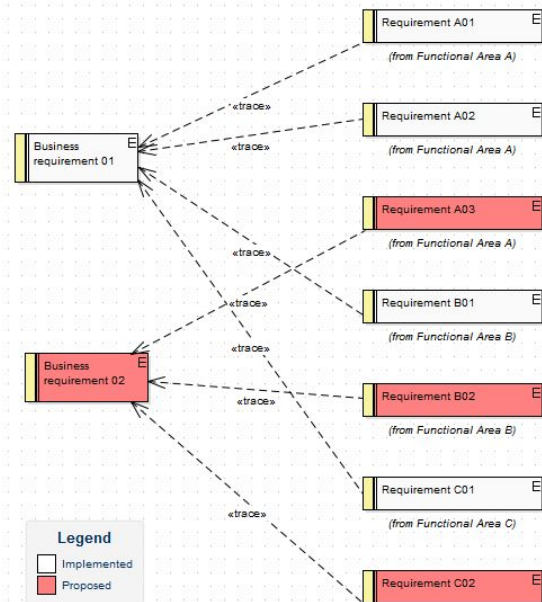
Requirement A01 E
(from Functional Area A)

Requirement A02 E
(from Functional Area A)

Business requirement 01 E

«trace»
«trace»

Requirement A03 E
(from Functional Area A)

«trace»
«trace»

Requirement B01 E
(from Functional Area B)

«trace»

Business requirement 02 E

«trace»

Requirement B02 E
(from Functional Area B)

Requirement C01 E
(from Functional Area C)

«trace»

Legend
Implemented
Proposed

Requirement C02 E